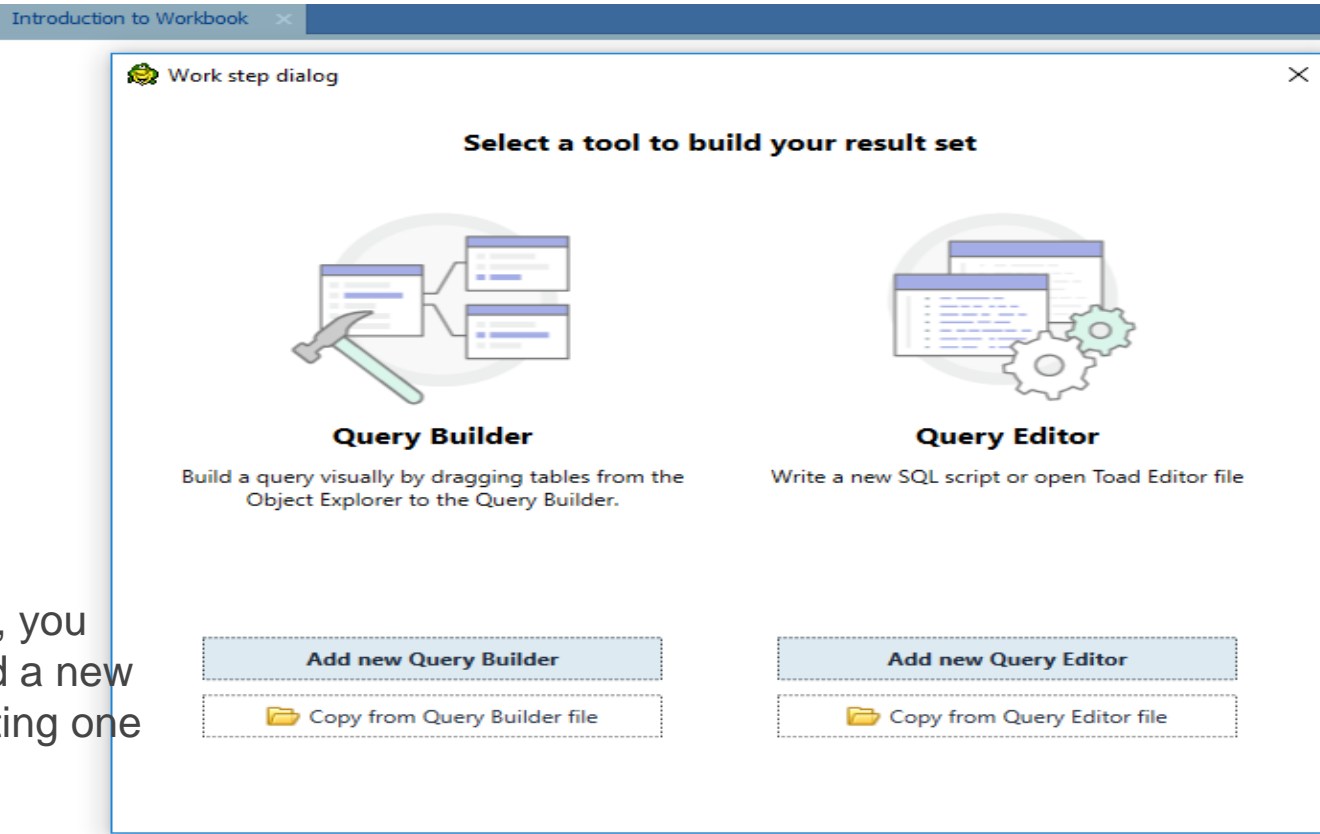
Introduction to Workbook

Work step dialog

Select a tool to build your result set

Query Builder

Build a query visually by dragging tables from the Object Explorer to the Query Builder.

Query Editor

Write a new SQL script or open Toad Editor file

, you
d a new
ting one

Add new Query Builder

Copy from Query Builder file

Add new Query Editor

Copy from Query Editor file